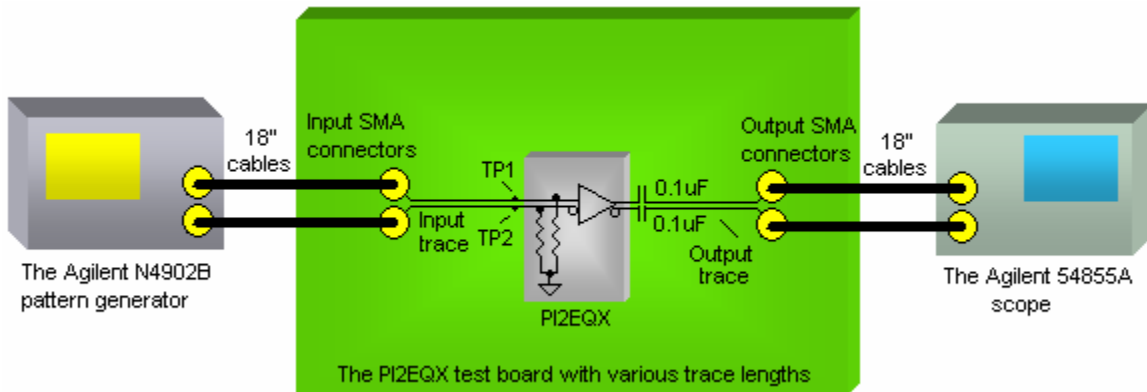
18"
cables

Input SMA
connectors

TP1

TP2

Input
trace

0.1uF

0.1uF

Output
trace

Output SMA
connectors

18"
cables

The Agilent N4902B
pattern generator

PI2EQX

The Agilent 54855A
scope

The PI2EQX test board with various trace lengths